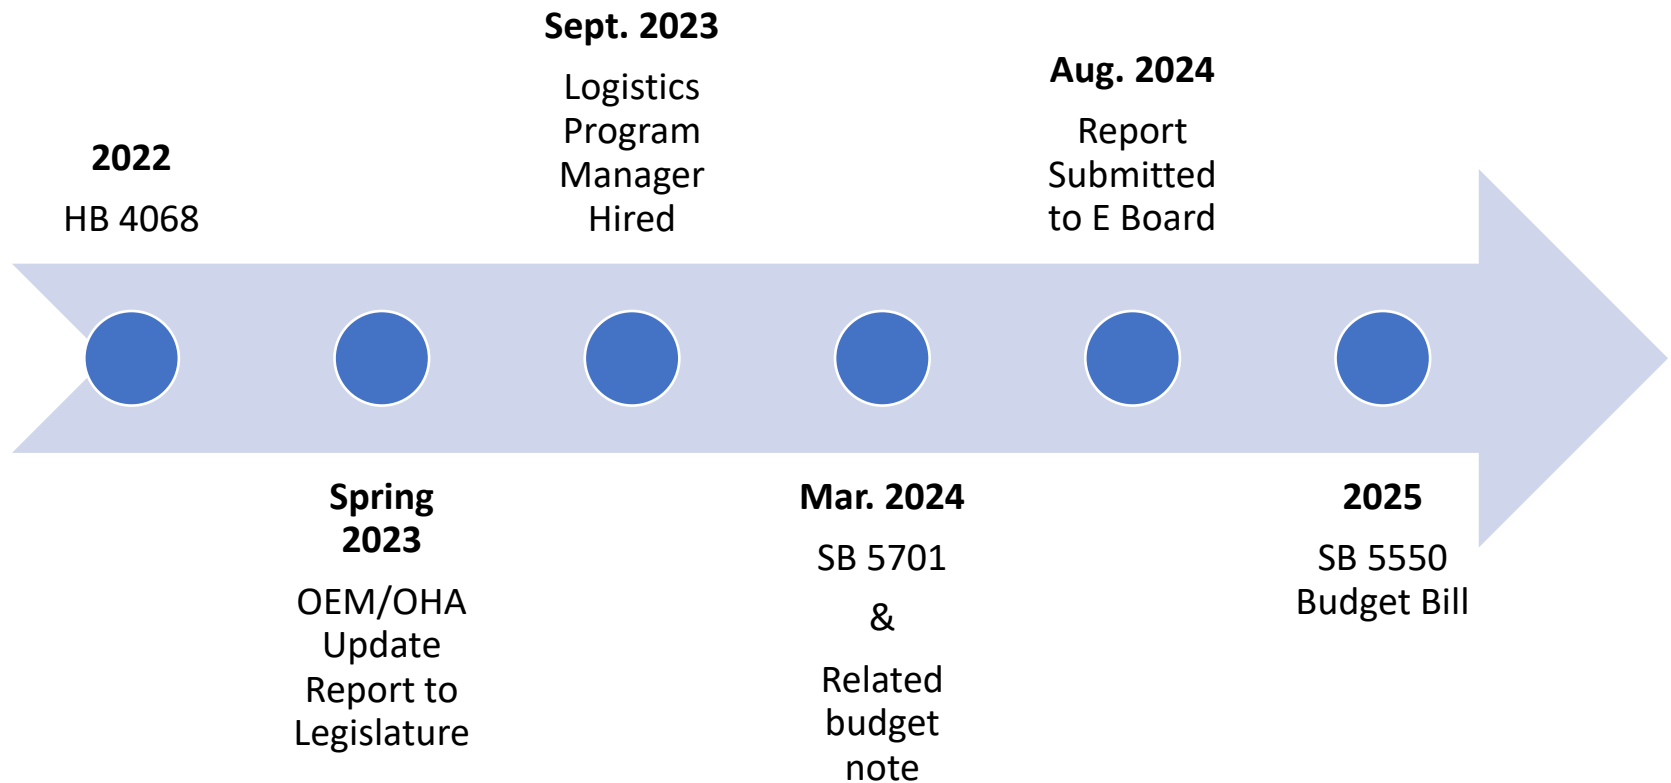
**2022**

HB 4068

**Spring 2023**

OEM/OHA Update Report to Legislature

**Sept. 2023**

Logistics Program Manager Hired

**Mar. 2024**

SB 5701

&

Related budget note

**Aug. 2024**

Report Submitted to E Board

**2025**

SB 5550 Budget Bill